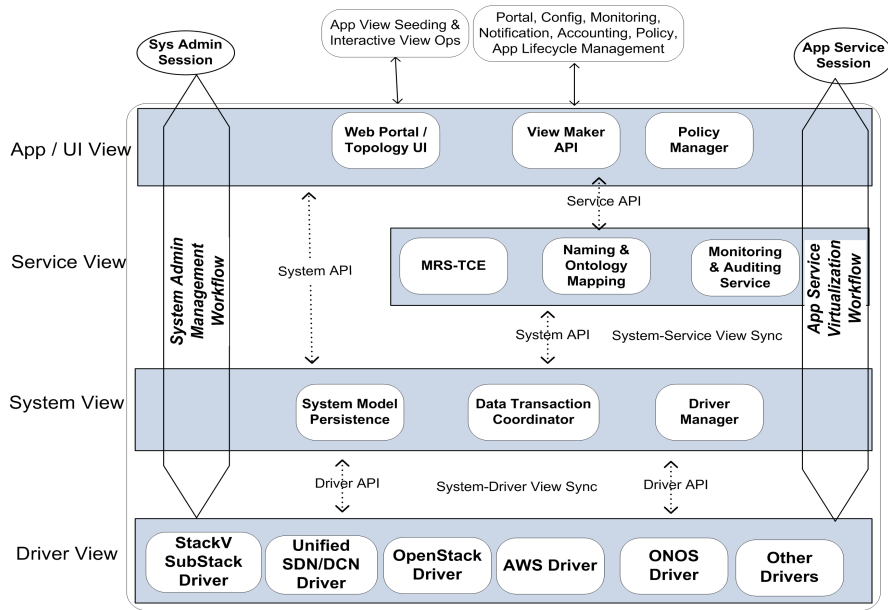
Sys Admin Session

App View Seeding & Interactive View Ops

Portal, Config, Monitoring, Notification, Accounting, Policy, App Lifecycle Management

App Service Session

App / UI View

Web Portal / Topology UI

View Maker API

Policy Manager

Service API

Service View

System API

MRS-TCE

Naming & Ontology Mapping

Monitoring & Auditing Service

System Admin Management Workflow

App Service Virtualization Workflow

System API

System-Service View Sync

System View

System Model Persistence

Data Transaction Coordinator

Driver Manager

Driver API

System-Driver View Sync

Driver API

Driver View

StackV SubStack Driver

Unified SDN/DCN Driver

OpenStack Driver

AWS Driver

ONOS Driver

Other Drivers